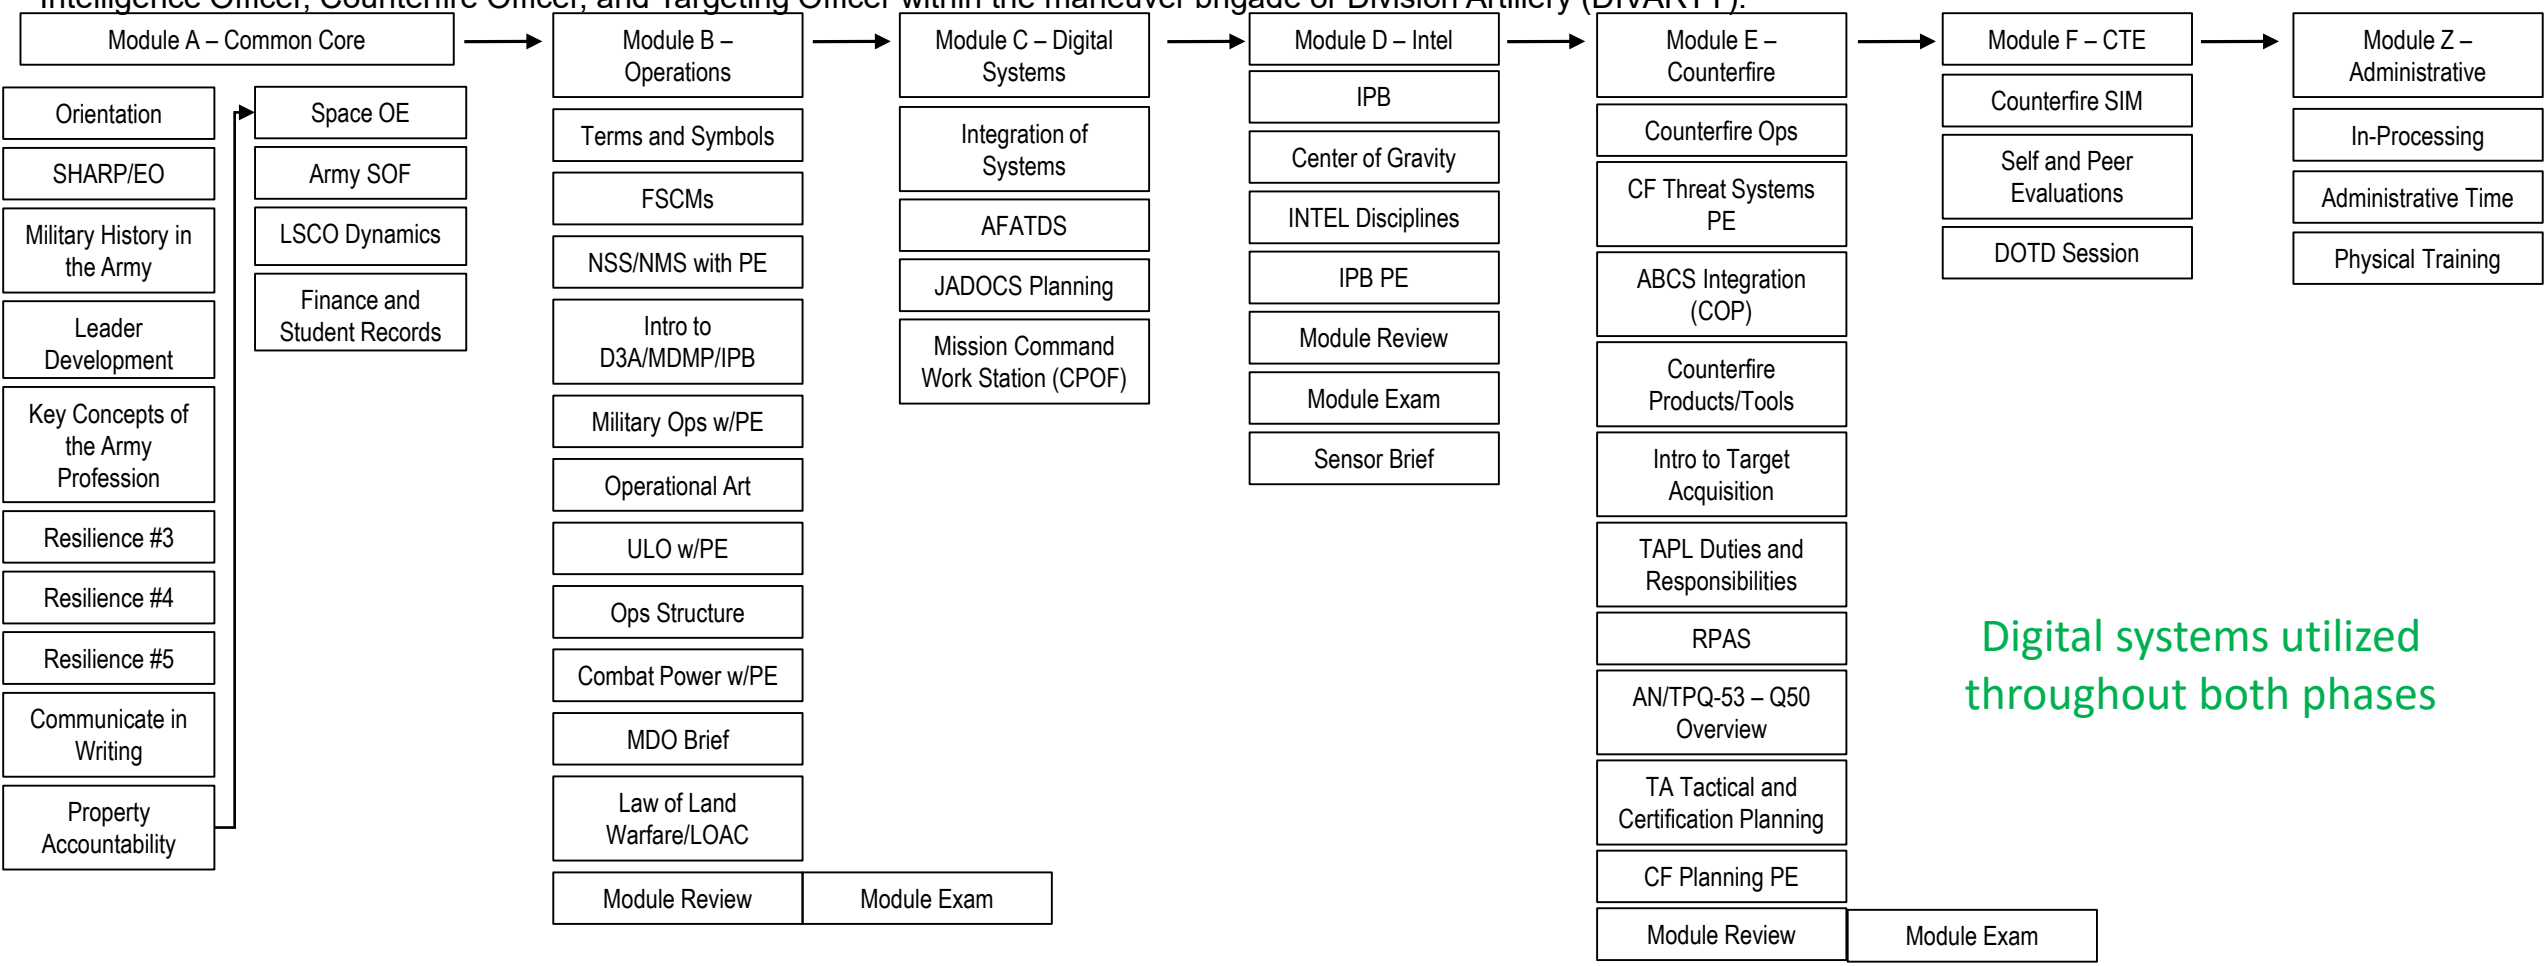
Intelligence Officer, Counterfire Officer, and Targeting Officer within the maneuver brigade or Division Artillery (DIVARTY).

Module A – Common Core

Orientation

SHARP/EO

Military History in the Army

Leader Development

Key Concepts of the Army Profession

Resilience #3

Resilience #4

Resilience #5

Communicate in Writing

Property Accountability

Space OE

Army SOF

LSCO Dynamics

Finance and Student Records

Module B – Operations

Terms and Symbols

FSCMs

NSS/NMS with PE

Intro to D3A/MDMP/IPB

Military Ops w/PE

Operational Art

ULO w/PE

Ops Structure

Combat Power w/PE

MDO Brief

Law of Land Warfare/LOAC

Module Review

Module Exam

Module C – Digital Systems

Integration of Systems

AFATDS

JADOCS Planning

Mission Command Work Station (CPOF)

Module D – Intel

IPB

Center of Gravity

INTEL Disciplines

IPB PE

Module Review

Module Exam

Sensor Brief

Module E – Counterfire

Counterfire Ops

CF Threat Systems PE

ABCS Integration (COP)

Counterfire Products/Tools

Intro to Target Acquisition

TAPL Duties and Responsibilities

RPAS

AN/TPQ-53 – Q50 Overview

TA Tactical and Certification Planning

CF Planning PE

Module Review

Module Exam

Module F – CTE

Counterfire SIM

Self and Peer Evaluations

DOTD Session

Module Z – Administrative

In-Processing

Administrative Time

Physical Training

Digital systems utilized throughout both phases